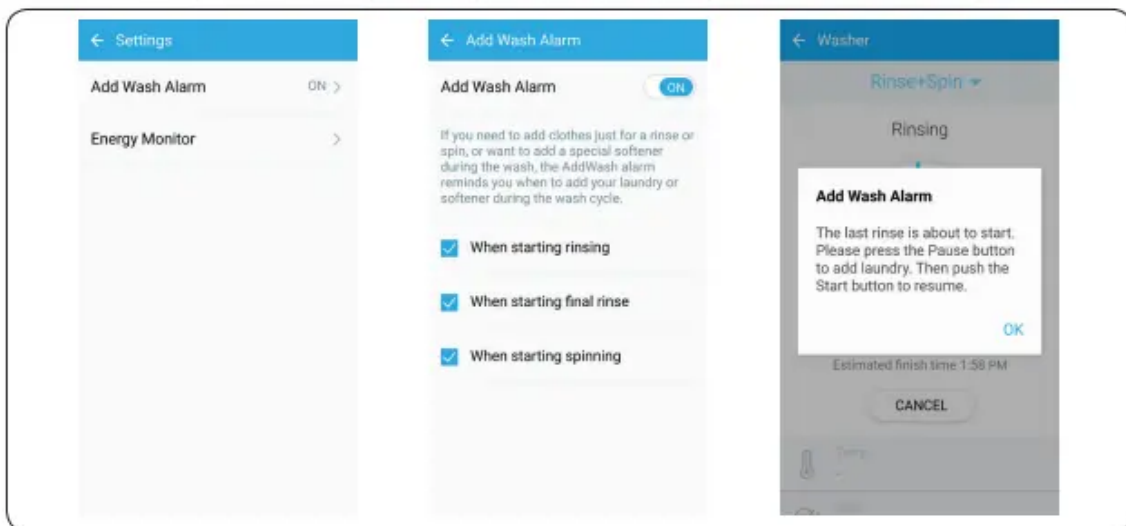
← Settings

Add Wash Alarm ON >

Energy Monitor >

← Add Wash Alarm

Add Wash Alarm ON

If you need to add clothes just for a rinse or spin, or want to add a special softener during the wash, the AddWash alarm reminds you when to add your laundry or softener during the wash cycle.

When starting rinsing

When starting final rinse

When starting spinning

← Washer

Rinse+Spin

Rinsing

Add Wash Alarm

The last rinse is about to start. Please press the Pause button to add laundry. Then push the Start button to resume.

OK

Estimated finish time 1:58 PM

CANCEL

Temp

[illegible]